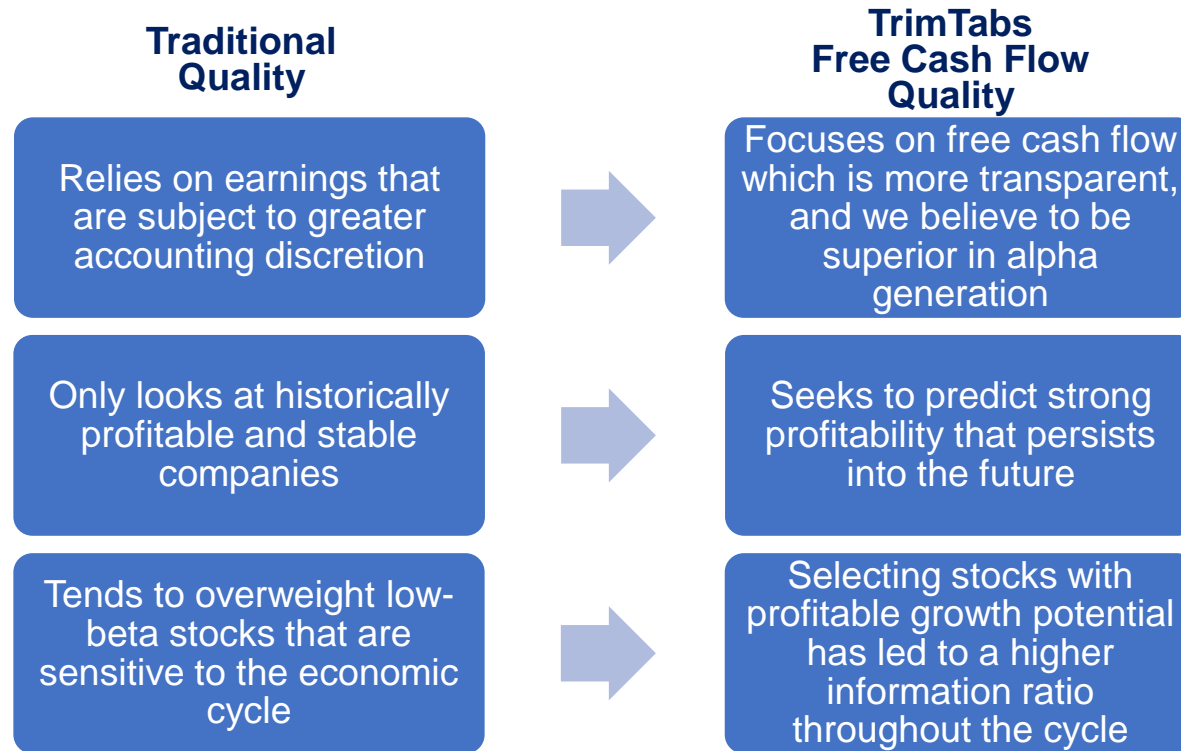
Traditional Quality

Relies on earnings that are subject to greater accounting discretion

Only looks at historically profitable and stable companies

Tends to overweight low-beta stocks that are sensitive to the economic cycle

TrimTabs Free Cash Flow Quality

Focuses on free cash flow which is more transparent, and we believe to be superior in alpha generation

Seeks to predict strong profitability that persists into the future

Selecting stocks with profitable growth potential has led to a higher information ratio throughout the cycle